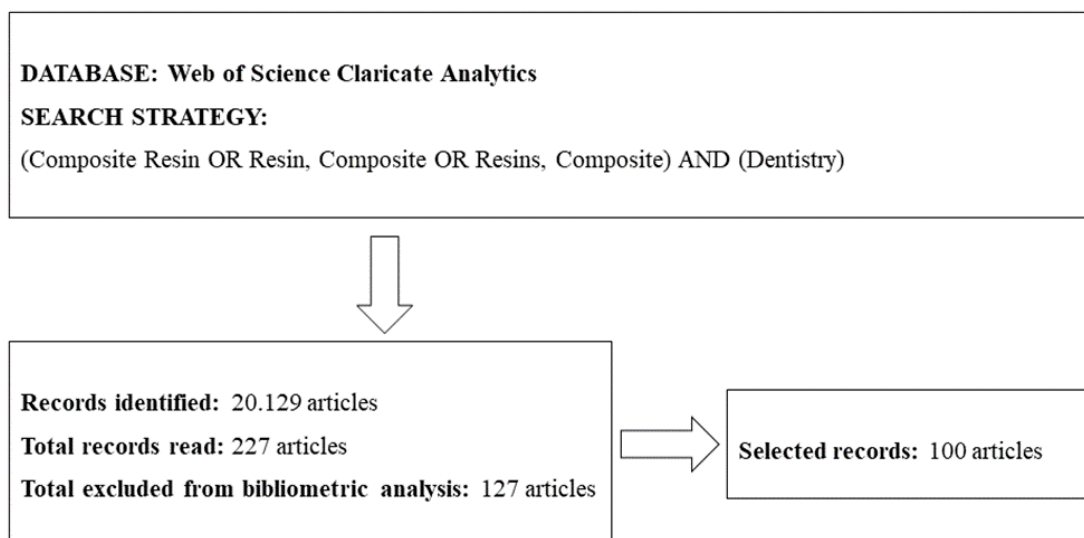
DATABASE: Web of Science Claricate Analytics

SEARCH STRATEGY:

(Composite Resin OR Resin, Composite OR Resins, Composite) AND (Dentistry)

Records identified: 20.129 articles

Total records read: 227 articles

Total excluded from bibliometric analysis: 127 articles

Selected records: 100 articles